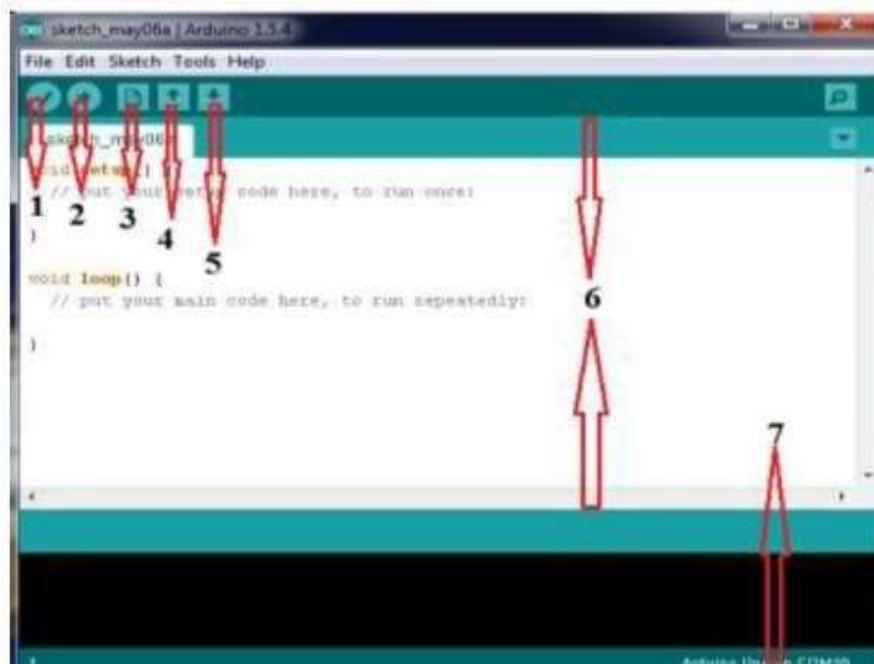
sketch_may08a | Arduino 1.5.4

File Edit Sketch Tools Help

sketch_may08a

void setup() {
// put your setup code here, to run once:

}

void loop() {
// put your main code here, to run repeatedly:

}

1 2 3 4 5 6 7

1

Arduino Uno on COM30